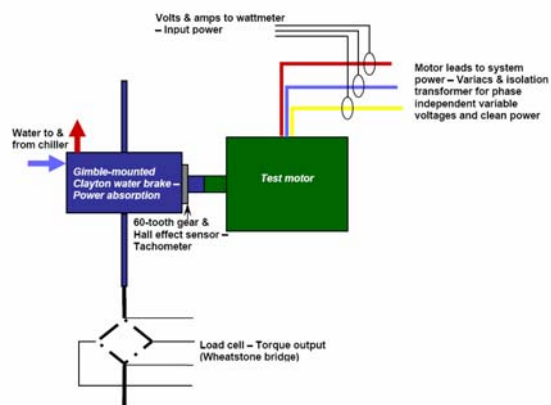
Volts & amps to wattmeter – Input power

Motor leads to system power – Variacs & isolation transformer for phase independent variable voltages and clean power

Water to & from chiller

Gimble-mounted Clayton water brake – Power absorption

Test motor

60-tooth gear & Hall effect sensor – Tachometer

Load cell – Torque output (Wheatstone bridge)